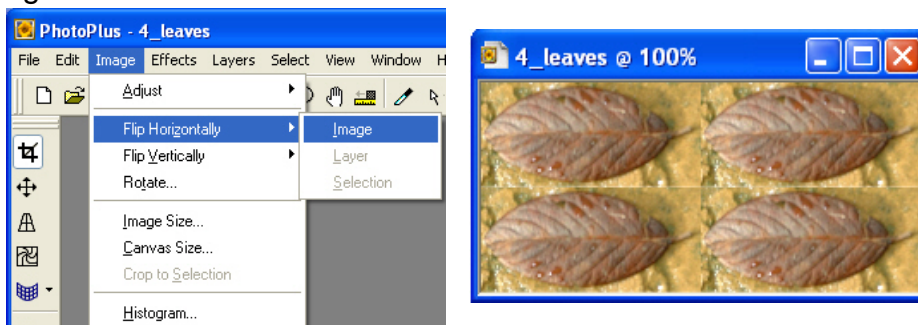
PhotoPlus - 4_leaves

File Edit Image Effects Layers Select View Window H

Adjust
Flip Horizontally
Flip Vertically
Rotate...
Image Size...
Canvas Size...
Crop to Selection
Histogram...

Image
Layer
Selection

4_leaves @ 100%